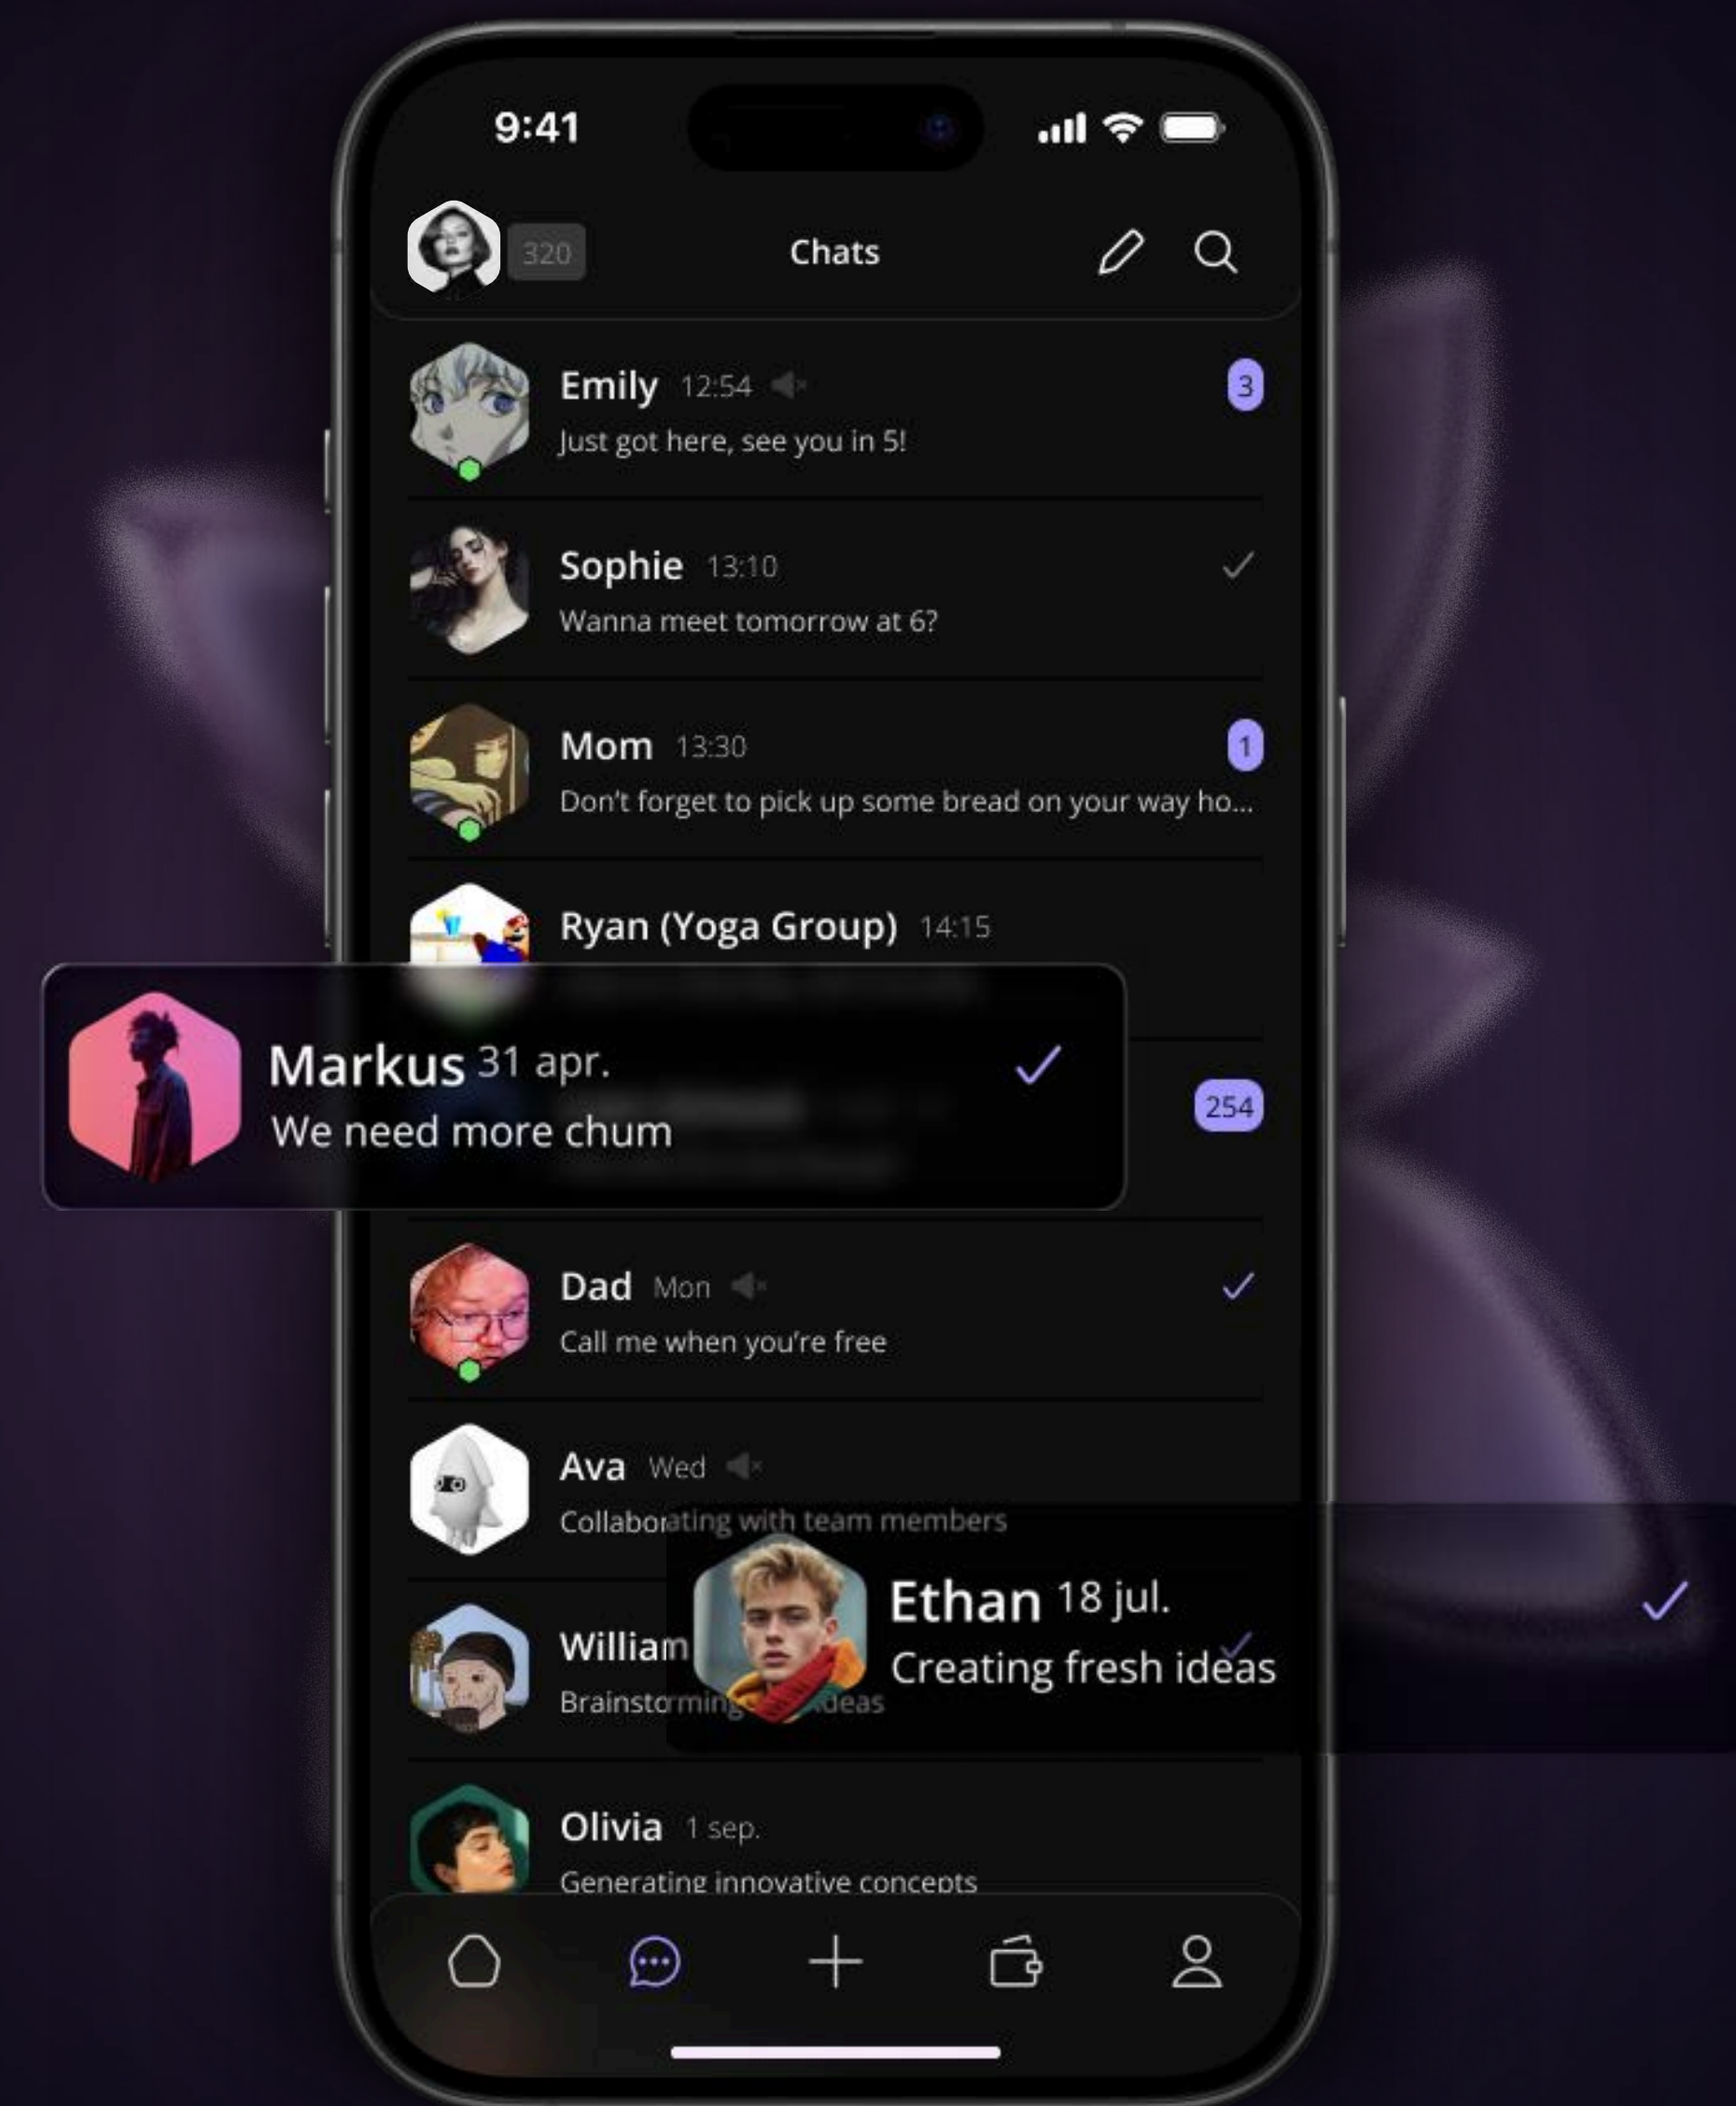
9:41

320

Chats

Emily 12:54
Just got here, see you in 5!
3

Sophie 13:10
Wanna meet tomorrow at 6?

Mom 13:30
Don't forget to pick up some bread on your way ho...
1

Ryan (Yoga Group) 14:15

Markus 31 apr.
We need more chum

254

Dad Mon
Call me when you're free

Ava Wed
Collaborating with team members

William
Brainstorming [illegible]deas

Ethan 18 jul.
Creating fresh ideas

Olivia 1 sep.
Generating innovative concepts